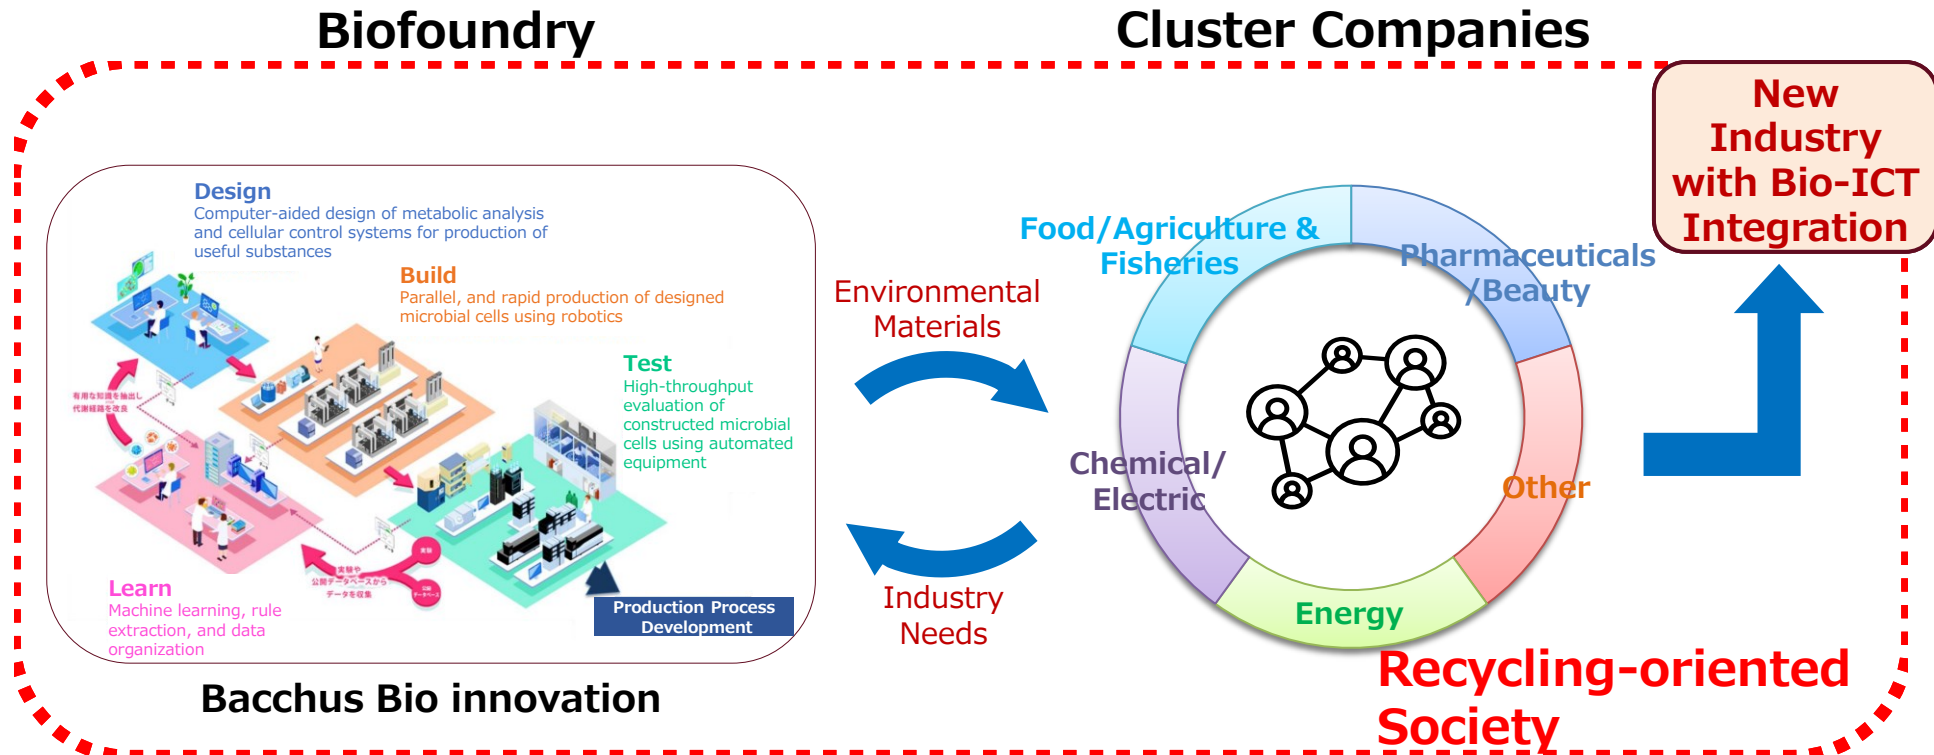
Biofoundry

Cluster Companies

New Industry with Bio-ICT Integration

Design
Computer-aided design of metabolic analysis and cellular control systems for production of useful substances

Build
Parallel, and rapid production of designed microbial cells using robotics

Test
High-throughput evaluation of constructed microbial cells using automated equipment

Learn
Machine learning, rule extraction, and data organization

有用な知識を抽出し代謝経路を改良

実験や公開データベースから データを収集

Production Process Development

Bacchus Bio innovation

Environmental Materials

Industry Needs

Food/Agriculture & Fisheries

Pharmaceuticals /Beauty

Chemical/ Electric

Other

Energy

Recycling-oriented Society